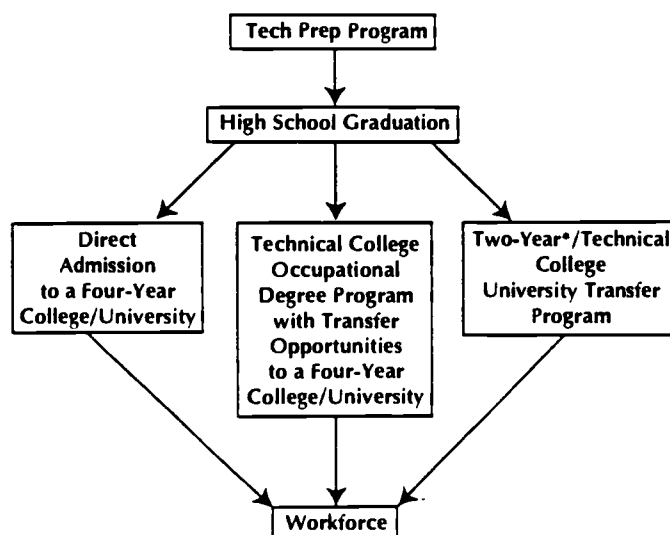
Tech Prep Program

High School Graduation

Direct Admission to a Four-Year College/University

Technical College Occupational Degree Program with Transfer Opportunities to a Four-Year College/University

Two-Year*/Technical College University Transfer Program

Workforce